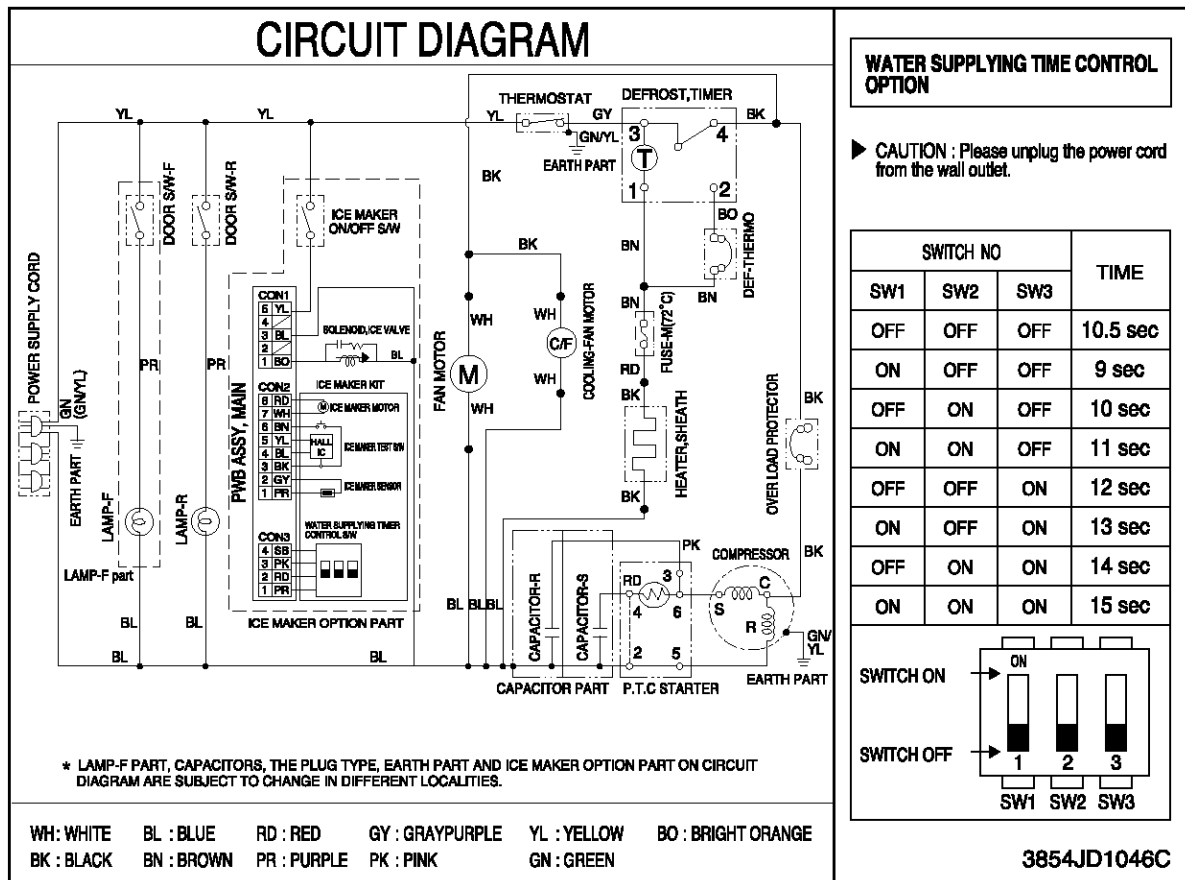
CIRCUIT DIAGRAM

YL
YL
THERMOSTAT
GY
DEFROST,TIMER
BK
YL
GN/YL
3
4
EARTH PART
T
BK
1
2
BO
DOOR S/W-F
DOOR S/W-R
ICE MAKER ON/OFF S/W
BK
BN
DEF-THERMO
BN
POWER SUPPLY CORD
GN (GN/YL)
EARTH PART
PR
PR
CON1
5 YL
4
3 BL
2
1 BO
SOLENOID,ICE VALVE
BL
CON2
8 RD
7 WH
6 BN
5 YL
4 BL
3 BK
2 GY
1 PR
ICE MAKER KIT
ICE MAKER MOTOR
HALL IC
ICE MAKER TEST S/W
ICE MAKER SENSOR
PWB ASSY, MAIN
WH
M
WH
FAN MOTOR
WH
C/F
WH
COOLING-FAN MOTOR
BN
FUSE-M(72°C)
RD
BK
HEATER,SHEATH
BK
OVER LOAD PROTECTOR
BK
LAMP-F
LAMP-R
CON3
4 SB
3 PK
2 RD
1 PR
WATER SUPPLYING TIMER CONTROL S/W
LAMP-F part
BL
BL
ICE MAKER OPTION PART
BL BLBL
CAPACITOR-R
CAPACITOR-S
PK
RD
3
4
6
2
5
COMPRESSOR
BK
C
S
R
GN/YL
BL
BL
CAPACITOR PART
P.T.C STARTER
EARTH PART

* LAMP-F PART, CAPACITORS, THE PLUG TYPE, EARTH PART AND ICE MAKER OPTION PART ON CIRCUIT DIAGRAM ARE SUBJECT TO CHANGE IN DIFFERENT LOCALITIES.

WH: WHITE BL : BLUE RD : RED GY : GRAYPURPLE YL : YELLOW BO : BRIGHT ORANGE
BK : BLACK BN : BROWN PR : PURPLE PK : PINK GN : GREEN

WATER SUPPLYING TIME CONTROL OPTION

CAUTION : Please unplug the power cord from the wall outlet.

| SW1 | SW2 | SW3 | TIME |
|---|---|---|---|
| OFF | OFF | OFF | 10.5 sec |
| ON | OFF | OFF | 9 sec |
| OFF | ON | OFF | 10 sec |
| ON | ON | OFF | 11 sec |
| OFF | OFF | ON | 12 sec |
| ON | OFF | ON | 13 sec |
| OFF | ON | ON | 14 sec |
| ON | ON | ON | 15 sec |

SWITCH NO

SWITCH ON
ON
SWITCH OFF
1 2 3
SW1 SW2 SW3

3854JD1046C